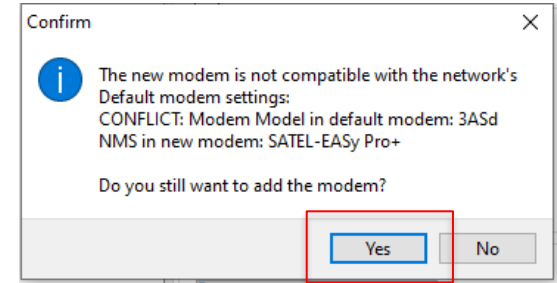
Confirm

×

The new modem is not compatible with the network's Default modem settings:
CONFLICT: Modem Model in default modem: 3ASd NMS in new modem: SATEL-EASy Pro+

Do you still want to add the modem?

Yes

No